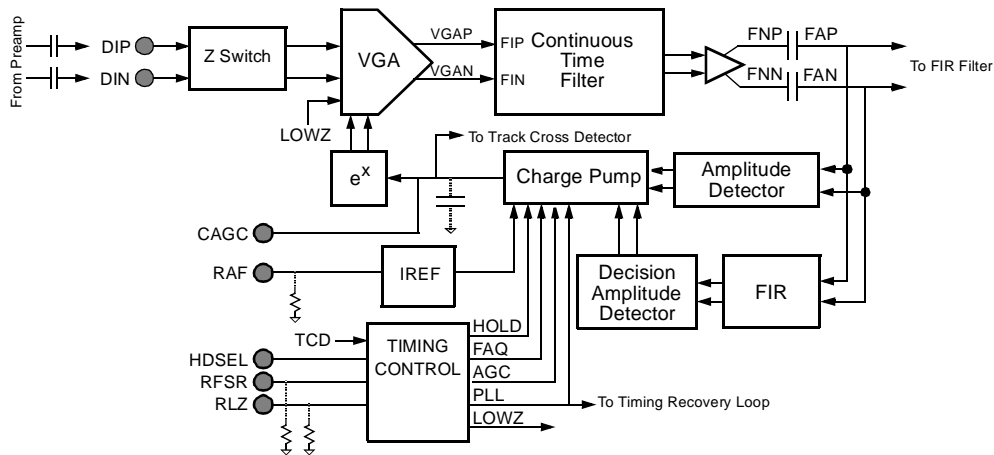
From Preamp
DIP
DIN
Z Switch
VGA
VGAP
VGAN
FIP
FIN
Continuous Time Filter
FNP
FAP
FNN
FAN
To FIR Filter
LOWZ
To Track Cross Detector
$e^x$
Charge Pump
Amplitude Detector
CAGC
RAF
IREF
Decision Amplitude Detector
FIR
TCD
HDSEL
RFSR
RLZ
TIMING CONTROL
HOLD
FAQ
AGC
PLL
LOWZ
To Timing Recovery Loop